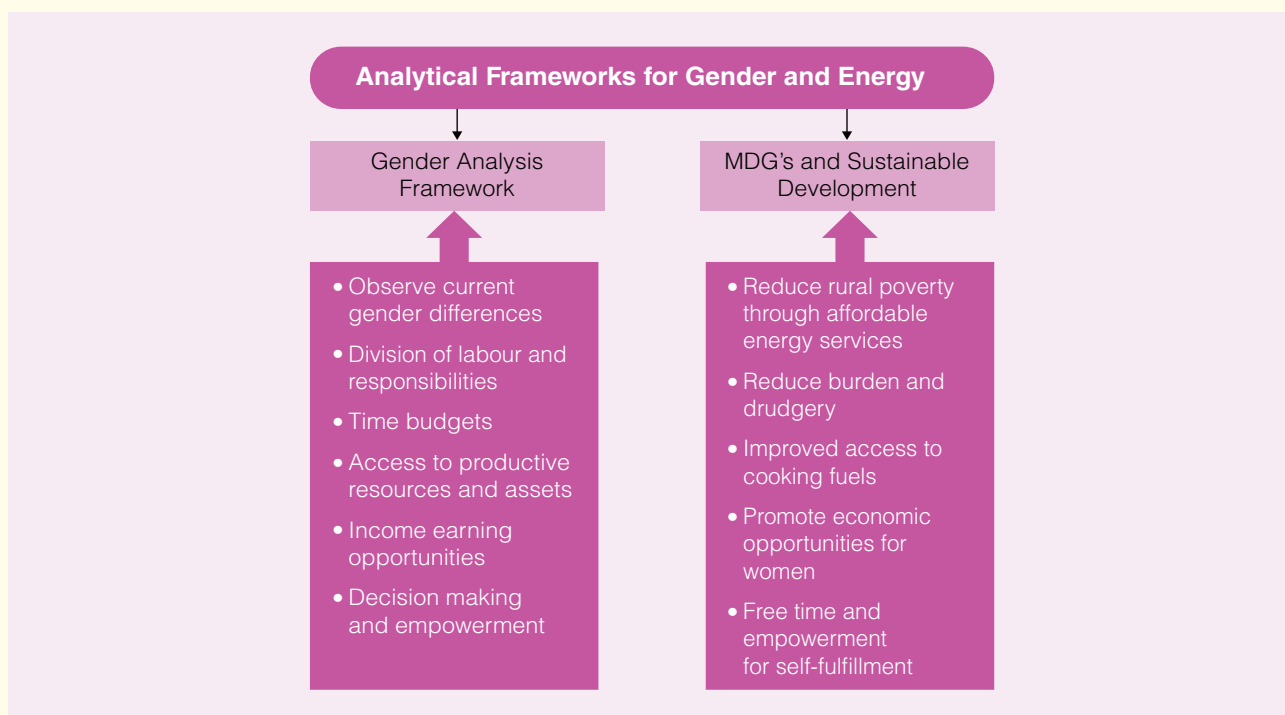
Analytical Frameworks for Gender and Energy

Gender Analysis Framework

- Observe current gender differences
- Division of labour and responsibilities
- Time budgets
- Access to productive resources and assets
- Income earning opportunities
- Decision making and empowerment

MDG's and Sustainable Development

- Reduce rural poverty through affordable energy services
- Reduce burden and drudgery
- Improved access to cooking fuels
- Promote economic opportunities for women
- Free time and empowerment for self-fulfillment